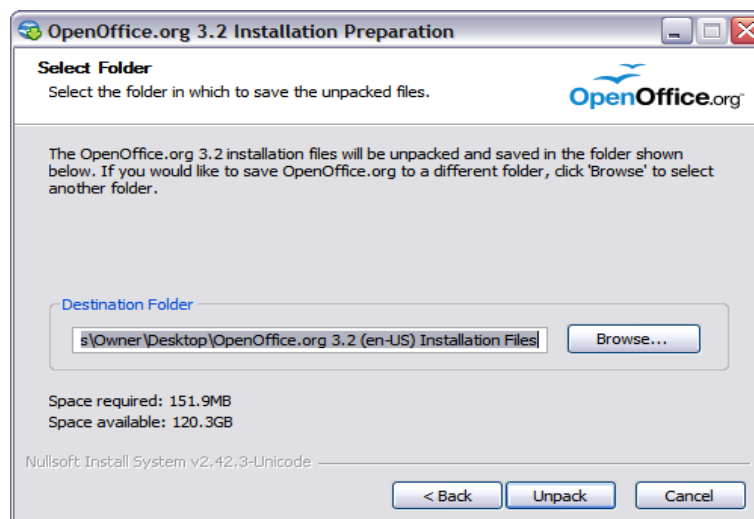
OpenOffice.org 3.2 Installation Preparation

Select Folder
Select the folder in which to save the unpacked files.

OpenOffice.org

The OpenOffice.org 3.2 installation files will be unpacked and saved in the folder shown below. If you would like to save OpenOffice.org to a different folder, click 'Browse' to select another folder.

Destination Folder

s\Owner\Desktop\OpenOffice.org 3.2 (en-US) Installation Files

Browse...

Space required: 151.9MB
Space available: 120.3GB

Nullsoft Install System v2.42.3-Unicode

< Back   Unpack   Cancel